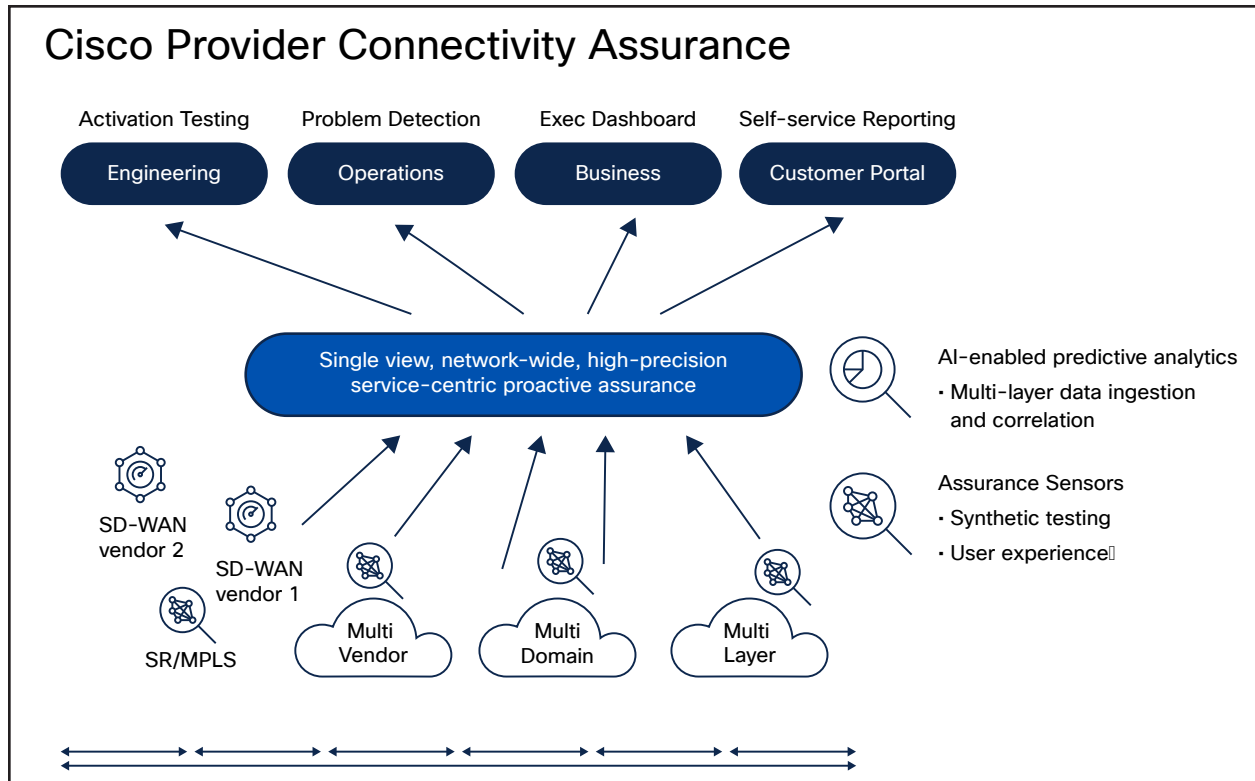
Cisco Provider Connectivity Assurance

Activation Testing
Engineering

Problem Detection
Operations

Exec Dashboard
Business

Self-service Reporting
Customer Portal

Single view, network-wide, high-precision service-centric proactive assurance

AI-enabled predictive analytics
• Multi-layer data ingestion and correlation

Assurance Sensors
• Synthetic testing
• User experience

SD-WAN vendor 2

SD-WAN vendor 1

SR/MPLS

Multi Vendor

Multi Domain

Multi Layer